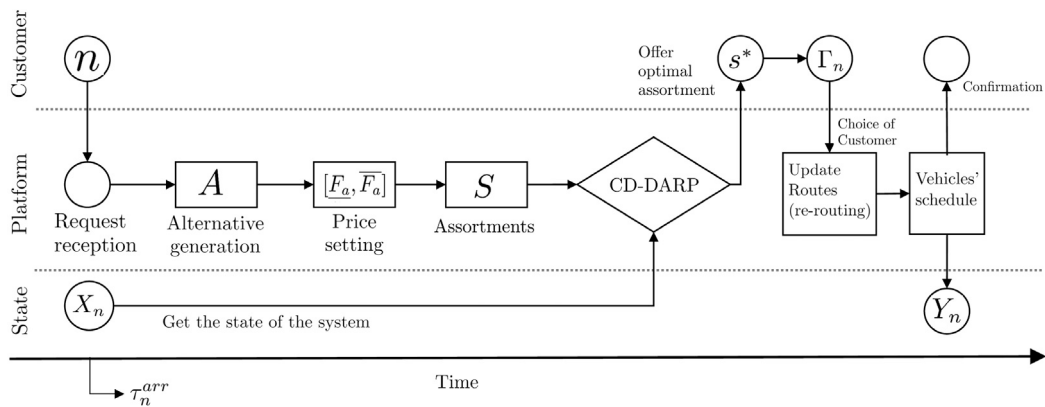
Customer

$n$

Offer optimal assortment

$s^*$

$\Gamma_n$

Confirmation

Platform

Choice of Customer

Request reception

$A$

Alternative generation

$[\underline{F_a}, \overline{F_a}]$

Price setting

$S$

Assortments

CD-DARP

Update Routes (re-routing)

Vehicles' schedule

State

$X_n$

Get the state of the system

$Y_n$

$\tau_n^{arr}$

Time